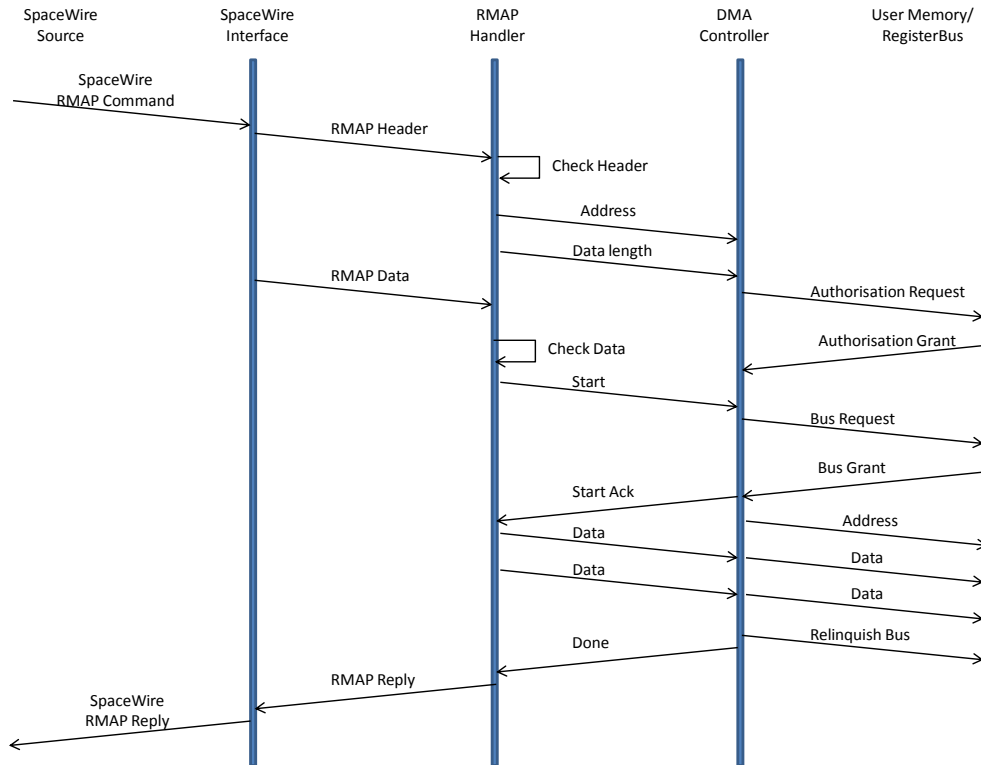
SpaceWire Source

SpaceWire Interface

RMAP Handler

DMA Controller

User Memory/ RegisterBus

SpaceWire RMAP Command

RMAP Header

Check Header

Address

Data length

RMAP Data

Authorisation Request

Authorisation Grant

Check Data

Start

Bus Request

Bus Grant

Start Ack

Address

Data

Data

Data

Data

Relinquish Bus

Done

RMAP Reply

SpaceWire RMAP Reply